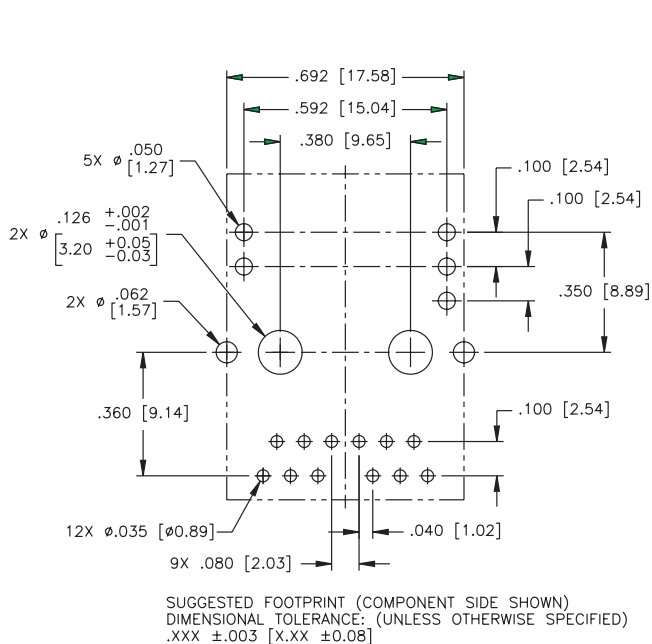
.692 [17.58]

.592 [15.04]

.380 [9.65]

5X ø $\frac{.050}{[1.27]}$

.100 [2.54]

.100 [2.54]

2X ø $.126\ ^{+.002}_{-.001}$ $\left[3.20\ ^{+0.05}_{-0.03}\right]$

.350 [8.89]

2X ø $\frac{.062}{[1.57]}$

.360 [9.14]

.100 [2.54]

12X ø.035 [ø0.89]

.040 [1.02]

9X .080 [2.03]

SUGGESTED FOOTPRINT (COMPONENT SIDE SHOWN)
DIMENSIONAL TOLERANCE: (UNLESS OTHERWISE SPECIFIED)
.XXX ±.003 [X.XX ±0.08]